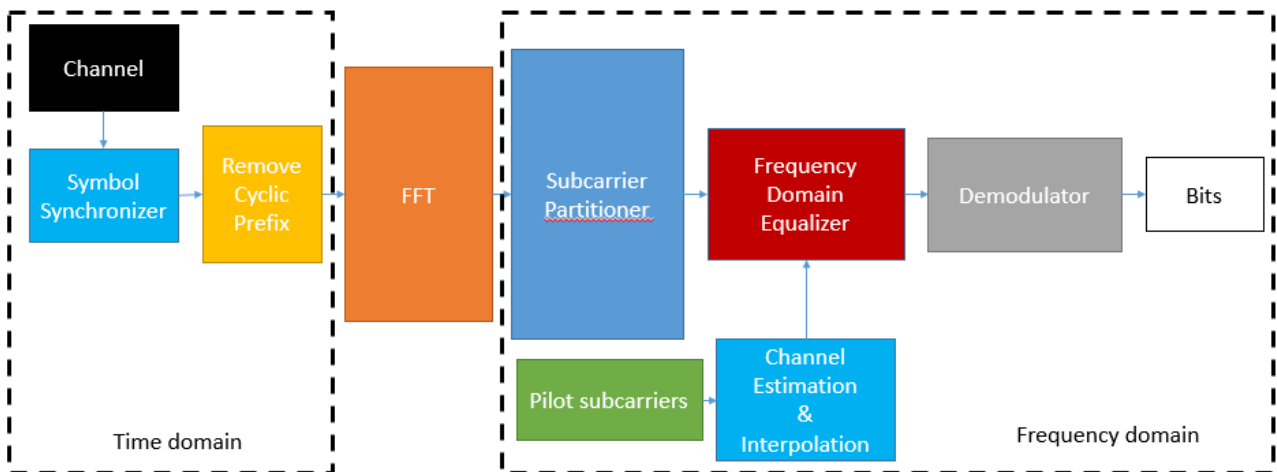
Channel

Symbol Synchronizer

Remove Cyclic Prefix

FFT

Subcarrier Partitioner

Frequency Domain Equalizer

Demodulator

Bits

Pilot subcarriers

Channel Estimation & Interpolation

Time domain

Frequency domain